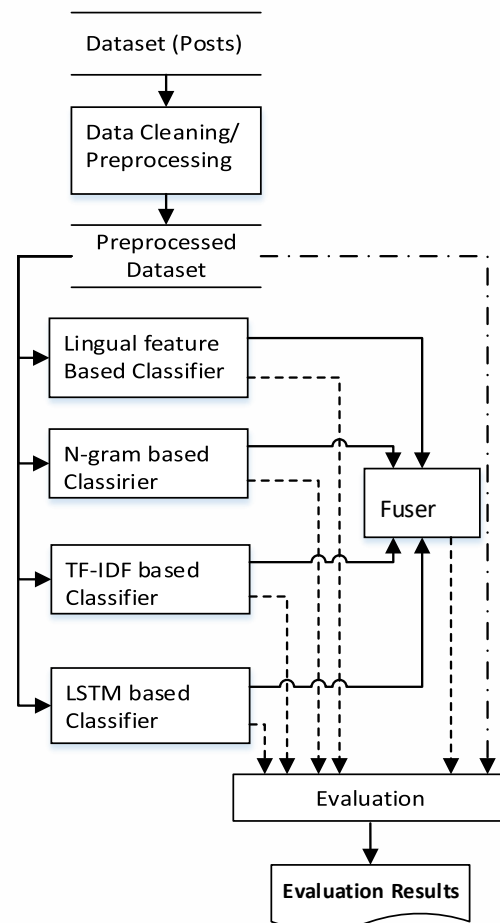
Dataset (Posts)

Data Cleaning/ Preprocessing

Preprocessed Dataset

Lingual feature Based Classifier

N-gram based Classirier

TF-IDF based Classifier

LSTM based Classifier

Fuser

Evaluation

Evaluation Results